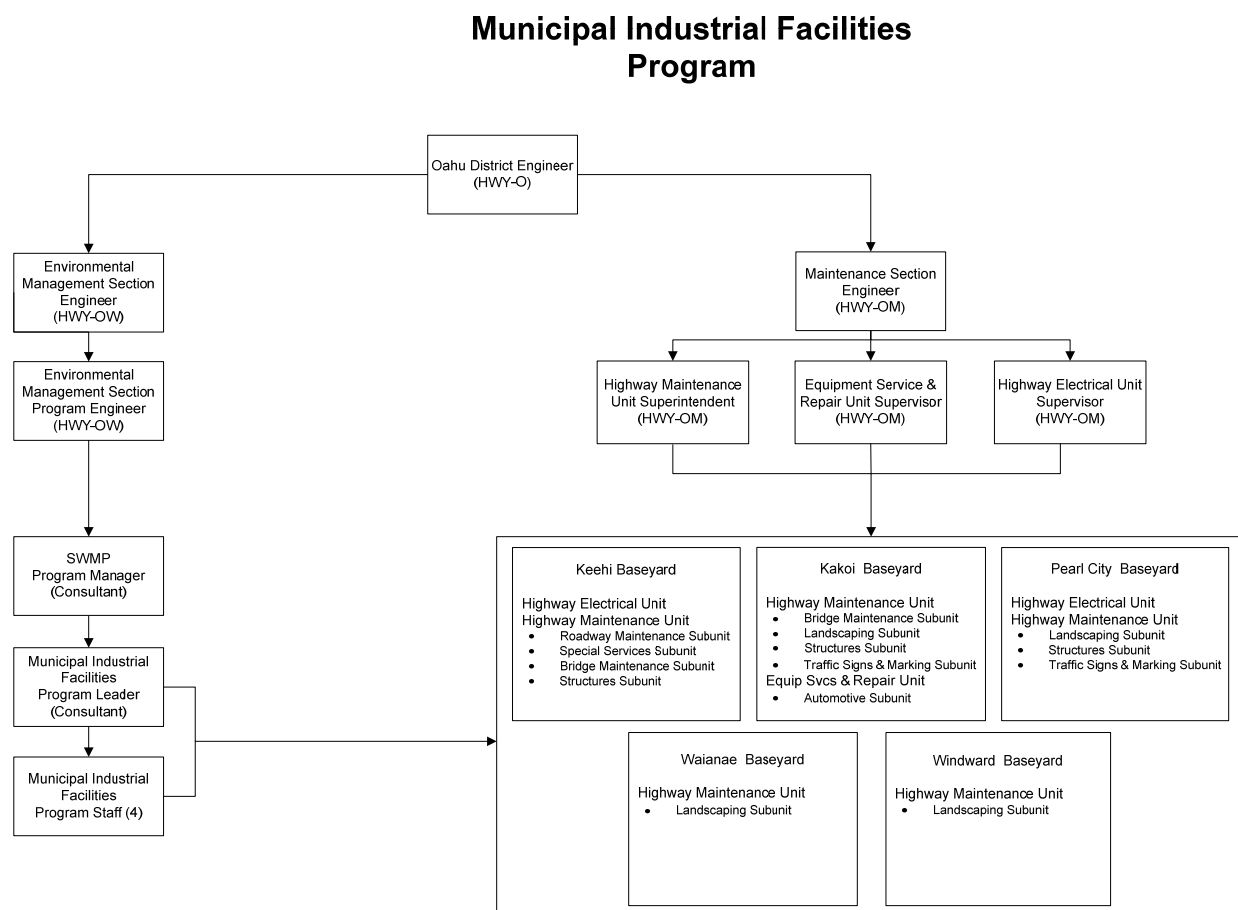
Municipal Industrial Facilities Program

Oahu District Engineer
(HWY-O)

Environmental Management Section Engineer
(HWY-OW)

Environmental Management Section Program Engineer
(HWY-OW)

SWMP Program Manager
(Consultant)

Municipal Industrial Facilities Program Leader
(Consultant)

Municipal Industrial Facilities Program Staff (4)

Maintenance Section Engineer
(HWY-OM)

Highway Maintenance Unit Superintendent
(HWY-OM)

Equipment Service & Repair Unit Supervisor
(HWY-OM)

Highway Electrical Unit Supervisor
(HWY-OM)

Keehi Baseyard

Highway Electrical Unit
Highway Maintenance Unit
• Roadway Maintenance Subunit
• Special Services Subunit
• Bridge Maintenance Subunit
• Structures Subunit

Kakoi Baseyard

Highway Maintenance Unit
• Bridge Maintenance Subunit
• Landscaping Subunit
• Structures Subunit
• Traffic Signs & Marking Subunit
Equip Svcs & Repair Unit
• Automotive Subunit

Pearl City Baseyard

Highway Electrical Unit
Highway Maintenance Unit
• Landscaping Subunit
• Structures Subunit
• Traffic Signs & Marking Subunit

Waianae Baseyard

Highway Maintenance Unit
• Landscaping Subunit

Windward Baseyard

Highway Maintenance Unit
• Landscaping Subunit